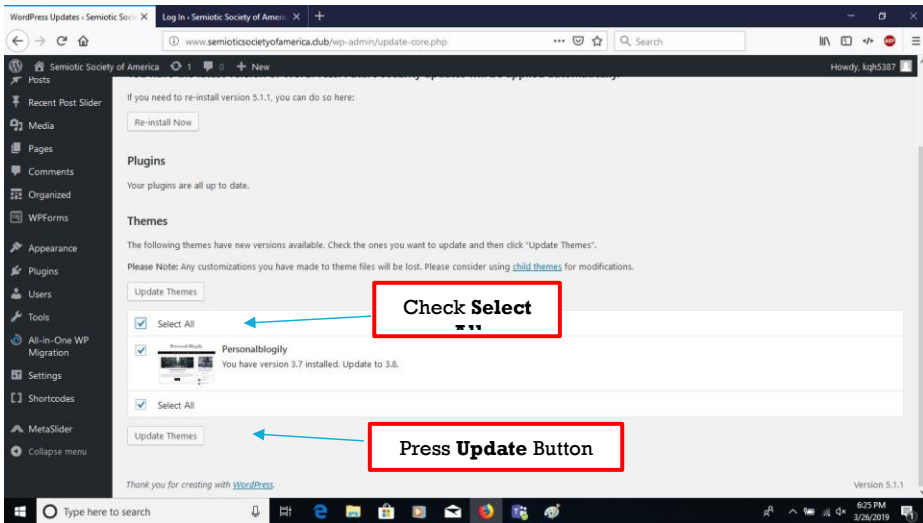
WordPress Updates ‹ Semiotic Soci ✕ | Log In ‹ Semiotic Society of Americ ✕ | +

www.semioticsocietyofamerica.club/wp-admin/update-core.php

Search

Semiotic Society of America 1 0 + New

Howdy, kqh5387

Posts
Recent Post Slider
Media
Pages
Comments
Organized
WPForms
Appearance
Plugins
Users
Tools
All-in-One WP Migration
Settings
Shortcodes
MetaSlider
Collapse menu

If you need to re-install version 5.1.1, you can do so here:

Re-install Now

Plugins

Your plugins are all up to date.

Themes

The following themes have new versions available. Check the ones you want to update and then click "Update Themes".

Please Note: Any customizations you have made to theme files will be lost. Please consider using child themes for modifications.

Update Themes

Select All

Personalblogily
You have version 3.7 installed. Update to 3.8.

Select All

Update Themes

Check **Select** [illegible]

Press **Update** Button

Thank you for creating with WordPress.

Version 5.1.1

Type here to search

6:25 PM
3/26/2019